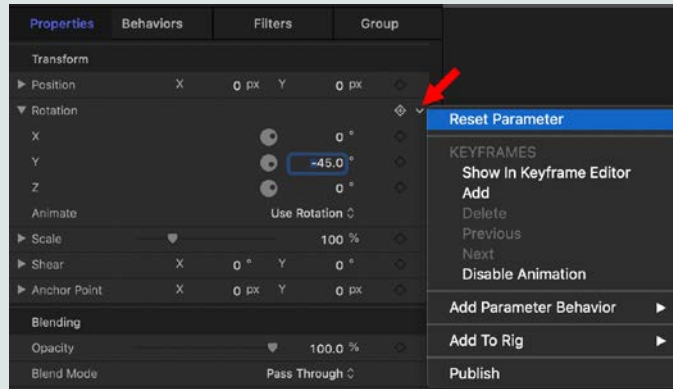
Properties Behaviors Filters Group

Transform

▶ Position X 0 px Y 0 px

▼ Rotation

X 0 °

Y -45.0 °

Z 0 °

Animate Use Rotation

▶ Scale 100 %

▶ Shear X 0 ° Y 0 °

▶ Anchor Point X 0 px Y 0 px

Blending

Opacity 100.0 %

Blend Mode Pass Through

Reset Parameter

KEYFRAMES

Show In Keyframe Editor

Add

Delete

Previous

Next

Disable Animation

Add Parameter Behavior ▶

Add To Rig ▶

Publish